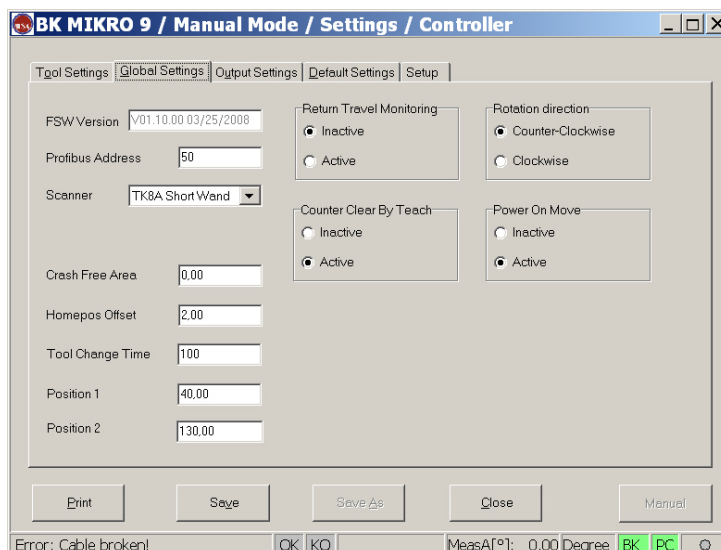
BK MIKRO 9 / Manual Mode / Settings / Controller

Tool Settings | Global Settings | Output Settings | Default Settings | Setup

FSW Version V01.10.00 03/25/2008

Profibus Address 50

Scanner TK8A Short Wand

Crash Free Area 0,00

Homepos Offset 2,00

Tool Change Time 100

Position 1 40,00

Position 2 130,00

Return Travel Monitoring
Inactive
Active

Rotation direction
Counter-Clockwise
Clockwise

Counter Clear By Teach
Inactive
Active

Power On Move
Inactive
Active

Print | Save | Save As | Close | Manual

Error: Cable broken! | OK | KO | MeasA[°]: 0,00 Degree | BK | PC